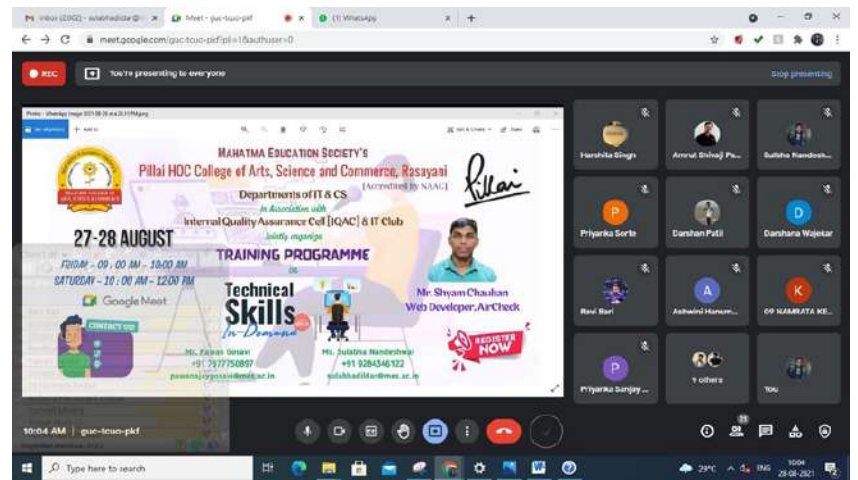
Inbox (2062) - sulabhadilde@ × Meet - guc-tcuo-pkf × (1) WhatsApp × +

meet.google.com/guc-tcuo-pkf?pli=1&authuser=0

REC

You're presenting to everyone

Stop presenting

MAHATMA EDUCATION SOCIETY'S

Pillai HOC College of Arts, Science and Commerce, Rasayani

[Accredited by NAAC]

Departments of IT & CS

In Association with

Internal Quality Assurance Cell [IQAC] & IT Club

Jointly organize

27-28 AUGUST

FRIDAY - 09 : 00 AM - 10:00 AM

SATURDAY - 10 : 00 AM - 12:00 PM

Google Meet

TRAINING PROGRAMME

ON

Technical Skills In-Demand

Mr. Shyam Chauhan

Web Developer, AirCheck

CONTACT US

Ms. Pawan Gosavi

+91 7977750897

pawanajaygosavi@mes.ac.in

Ms. Sulabha Nandeshwar

+91 9284346122

sulabhadilde@mes.ac.in

REGISTER NOW

Harshita Singh

Amrut Shivaji Pa...

Sulbha Nandesh...

Priyanka Sorte

Darshan Patil

Darshana Wajekar

Ravi Bari

Ashwini Hanum...

09 NAMRATA KE...

Priyanka Sanjay ...

9 others

You

10:04 AM | guc-tcuo-pkf

23

Type here to search

29°C ENG 10:04 28-08-2021